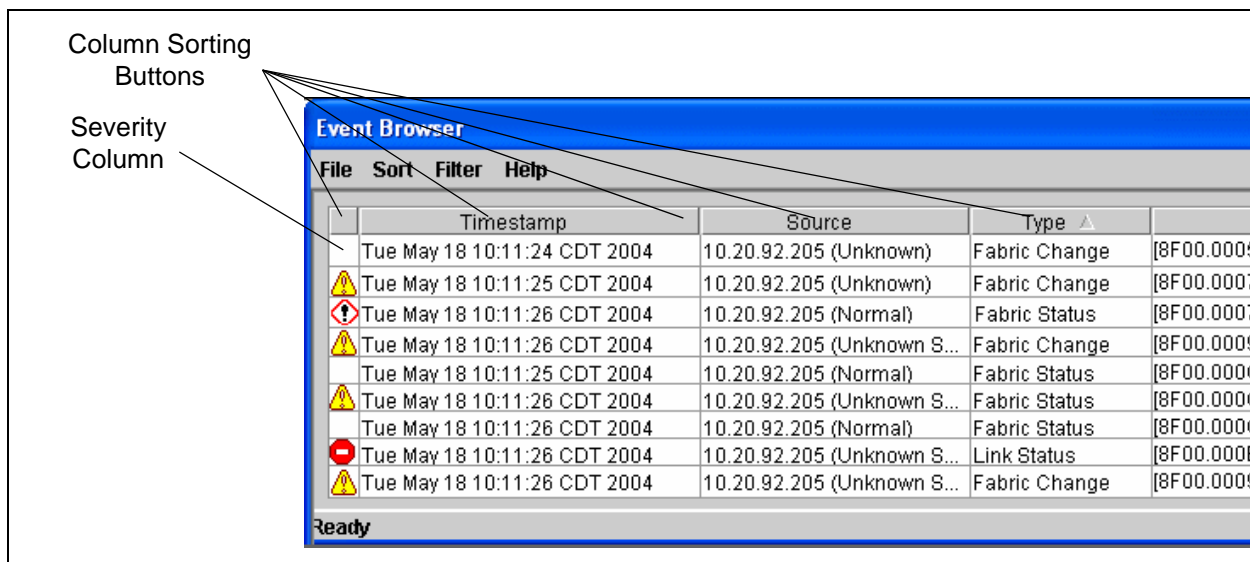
Column Sorting Buttons

Severity Column

Event Browser

File Sort Filter Help

| | Timestamp | Source | Type | |
|---|---|---|---|---|
| | Tue May 18 10:11:24 CDT 2004 | 10.20.92.205 (Unknown) | Fabric Change | [8F00.000 |
| | Tue May 18 10:11:25 CDT 2004 | 10.20.92.205 (Unknown) | Fabric Change | [8F00.000 |
| | Tue May 18 10:11:26 CDT 2004 | 10.20.92.205 (Normal) | Fabric Status | [8F00.000 |
| | Tue May 18 10:11:26 CDT 2004 | 10.20.92.205 (Unknown S... | Fabric Change | [8F00.000 |
| | Tue May 18 10:11:25 CDT 2004 | 10.20.92.205 (Normal) | Fabric Status | [8F00.000 |
| | Tue May 18 10:11:26 CDT 2004 | 10.20.92.205 (Unknown S... | Fabric Status | [8F00.000 |
| | Tue May 18 10:11:26 CDT 2004 | 10.20.92.205 (Normal) | Fabric Status | [8F00.000 |
| | Tue May 18 10:11:26 CDT 2004 | 10.20.92.205 (Unknown S... | Link Status | [8F00.000 |
| | Tue May 18 10:11:26 CDT 2004 | 10.20.92.205 (Unknown S... | Fabric Change | [8F00.000 |

Ready